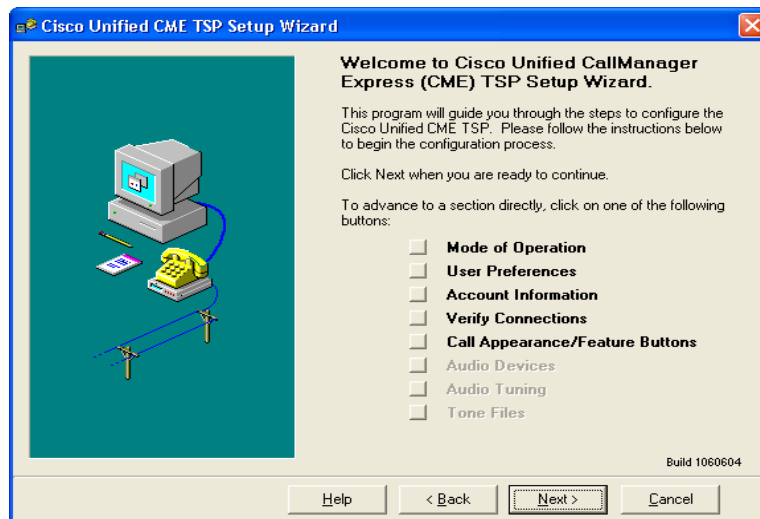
Cisco Unified CME TSP Setup Wizard

Welcome to Cisco Unified CallManager Express (CME) TSP Setup Wizard.

This program will guide you through the steps to configure the Cisco Unified CME TSP. Please follow the instructions below to begin the configuration process.

Click Next when you are ready to continue.

To advance to a section directly, click on one of the following buttons:

Mode of Operation
User Preferences
Account Information
Verify Connections
Call Appearance/Feature Buttons
Audio Devices
Audio Tuning
Tone Files

Build 1060604

Help
< Back
Next >
Cancel